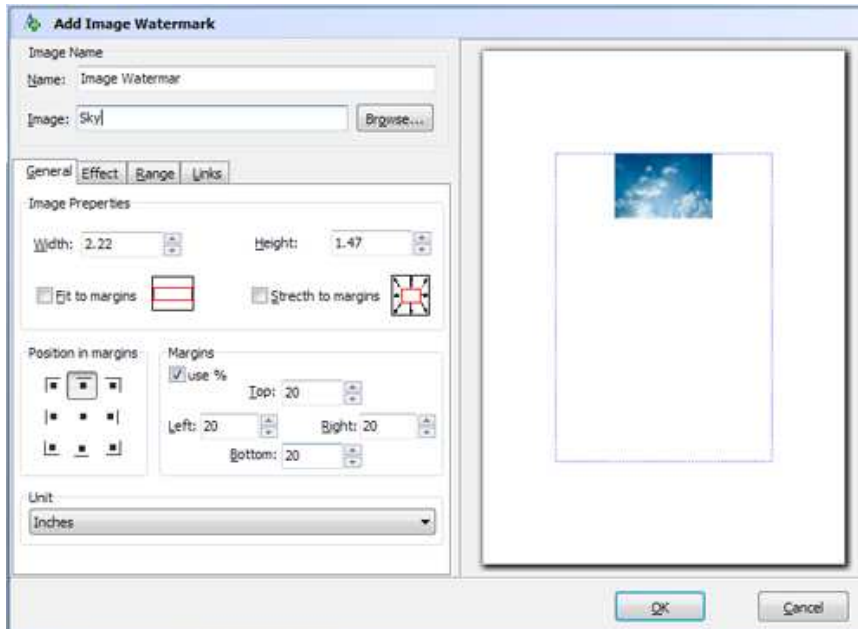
Add Image Watermark

Image Name

Name: Image Watermar

Image: Sky

Browse...

General Effect Range Links

Image Properties

Width: 2.22

Height: 1.47

Fit to margins

Strecth to margins

Position in margins

Margins

use %

Top: 20

Left: 20

Right: 20

Bottom: 20

Unit

Inches

OK

Cancel